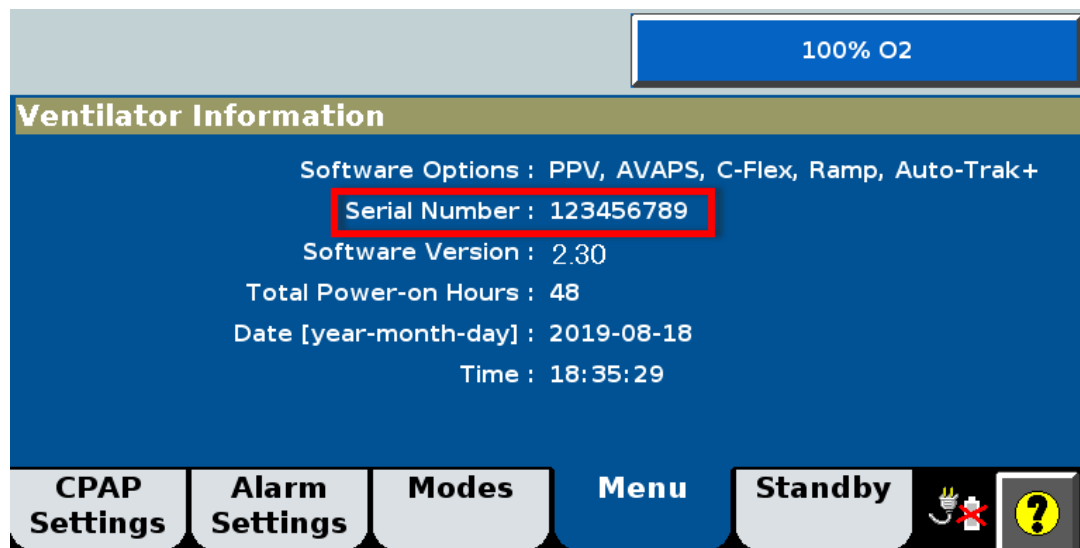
100% O2

Ventilator Information

Software Options : PPV, AVAPS, C-Flex, Ramp, Auto-Trak+
Serial Number : 123456789
Software Version : 2.30
Total Power-on Hours : 48
Date [year-month-day] : 2019-08-18
Time : 18:35:29

CPAP Settings
Alarm Settings
Modes
Menu
Standby
?